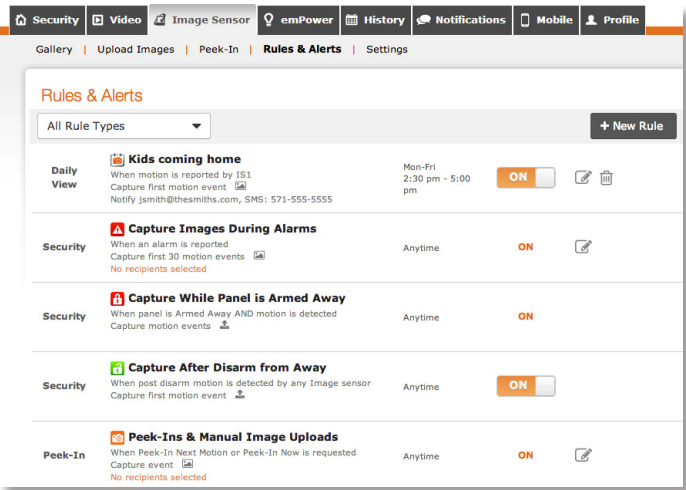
Security | Video | Image Sensor | emPower | History | Notifications | Mobile | Profile

Gallery | Upload Images | Peek-In | Rules & Alerts | Settings

Rules & Alerts

All Rule Types

+ New Rule

| | | | | |
|---|---|---|---|---|
| Daily View | Kids coming home<br>When motion is reported by IS1<br>Capture first motion event<br>Notify jsmith@thesmiths.com, SMS: 571-555-5555 | Mon-Fri<br>2:30 pm - 5:00 pm | ON | |
| Security | Capture Images During Alarms<br>When an alarm is reported<br>Capture first 30 motion events<br>No recipients selected | Anytime | ON | |
| Security | Capture While Panel is Armed Away<br>When panel is Armed Away AND motion is detected<br>Capture motion events | Anytime | ON | |
| Security | Capture After Disarm from Away<br>When post disarm motion is detected by any Image sensor<br>Capture first motion event | Anytime | ON | |
| Peek-In | Peek-Ins & Manual Image Uploads<br>When Peek-In Next Motion or Peek-In Now is requested<br>Capture event<br>No recipients selected | Anytime | ON | |